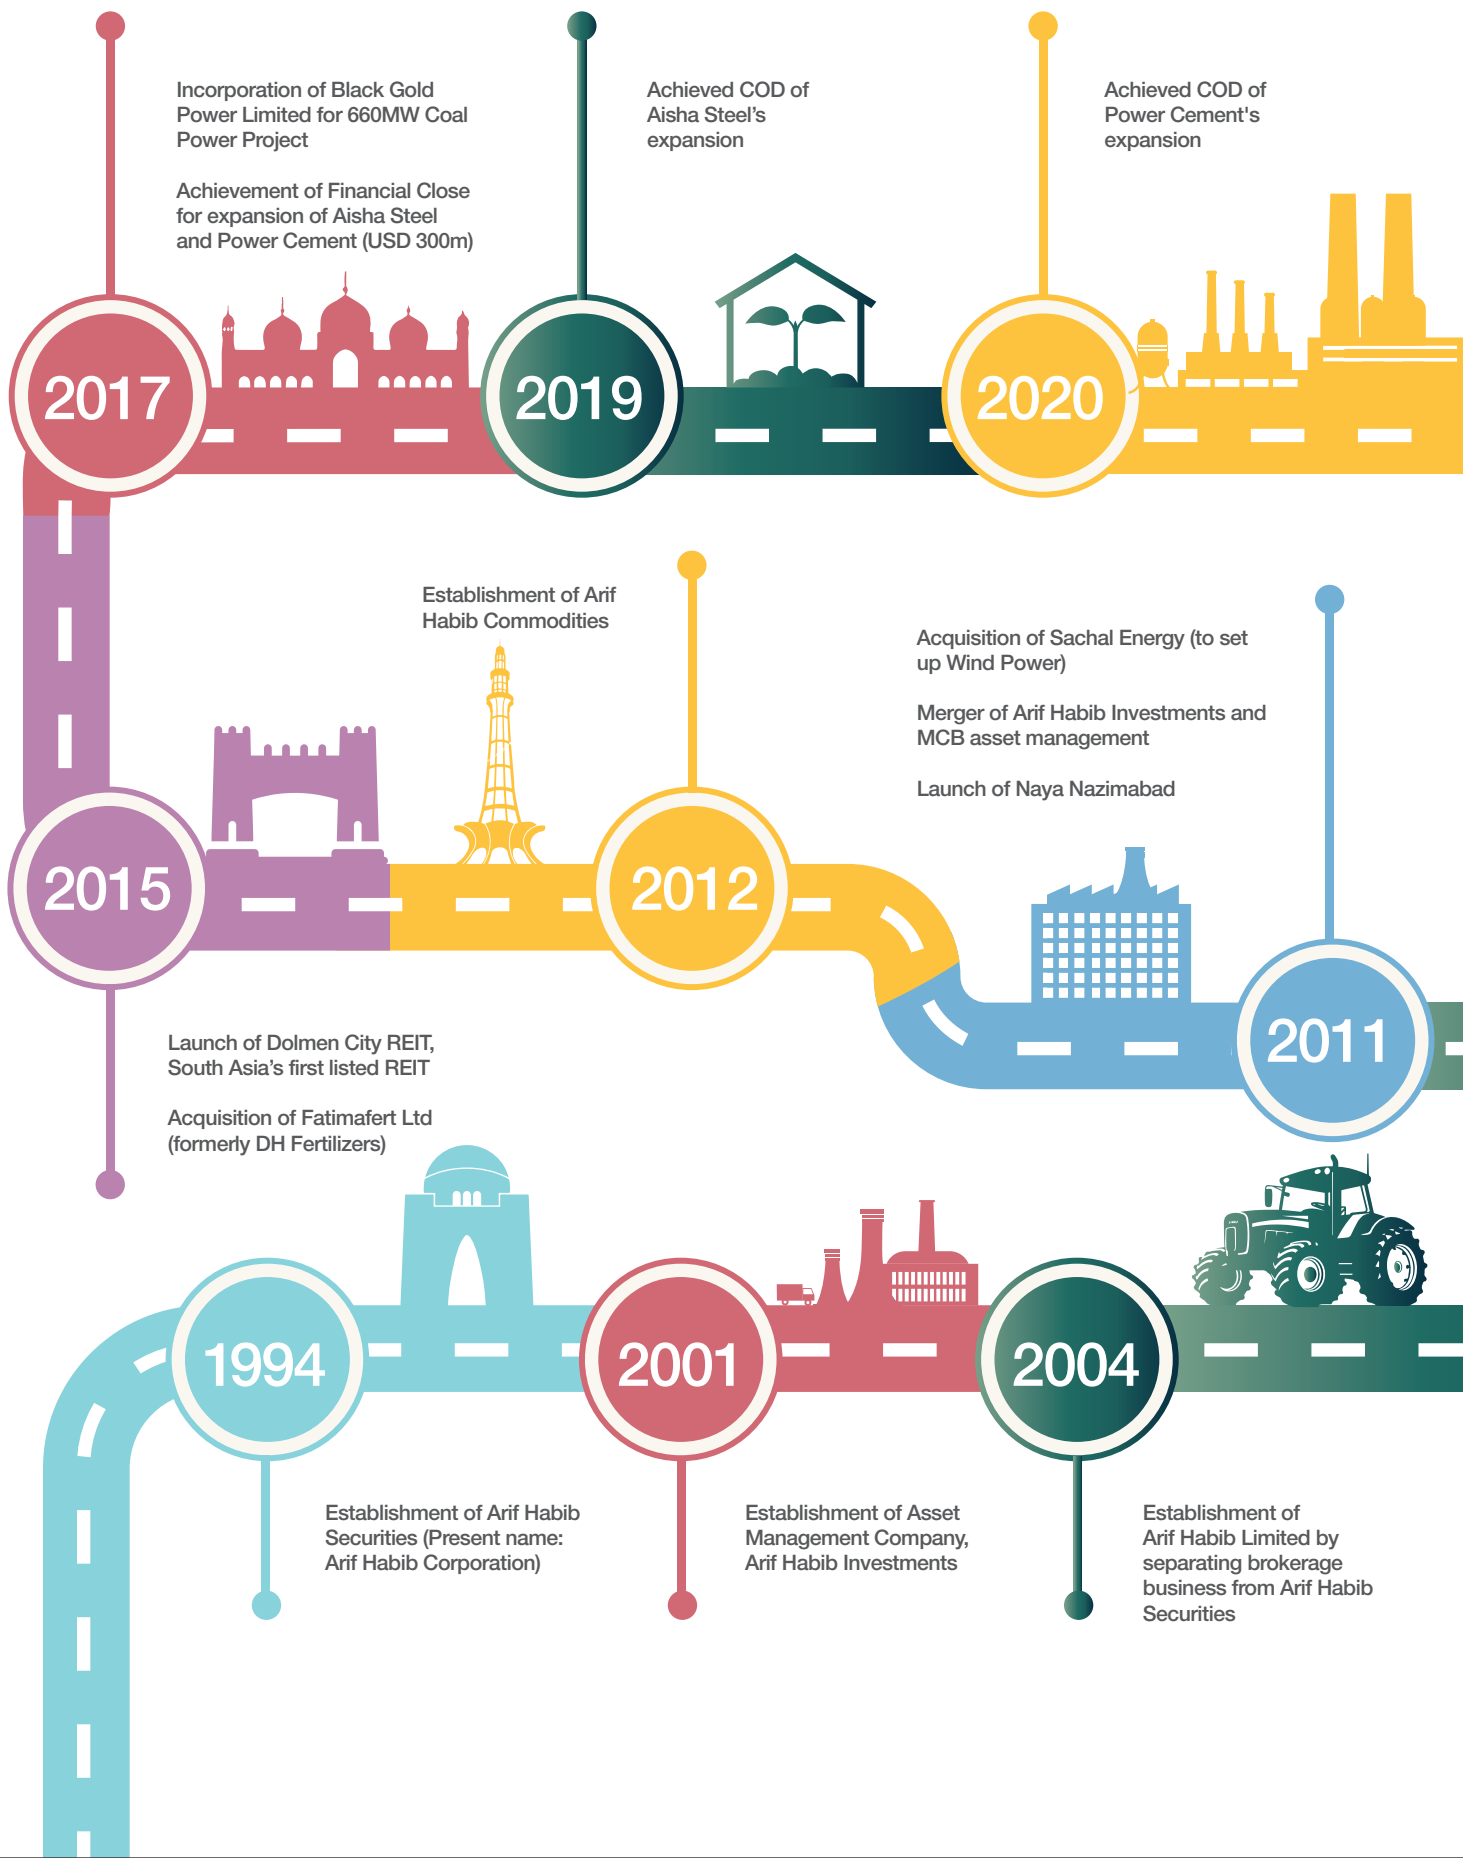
Incorporation of Black Gold Power Limited for 660MW Coal Power Project

Achievement of Financial Close for expansion of Aisha Steel and Power Cement (USD 300m)

Achieved COD of Aisha Steel's expansion

Achieved COD of Power Cement's expansion

2017

2019

2020

Establishment of Arif Habib Commodities

Acquisition of Sachal Energy (to set up Wind Power)

Merger of Arif Habib Investments and MCB asset management

Launch of Naya Nazimabad

2015

2012

2011

Launch of Dolmen City REIT, South Asia's first listed REIT

Acquisition of Fatimafert Ltd (formerly DH Fertilizers)

1994

2001

2004

Establishment of Arif Habib Securities (Present name: Arif Habib Corporation)

Establishment of Asset Management Company, Arif Habib Investments

Establishment of Arif Habib Limited by separating brokerage business from Arif Habib Securities